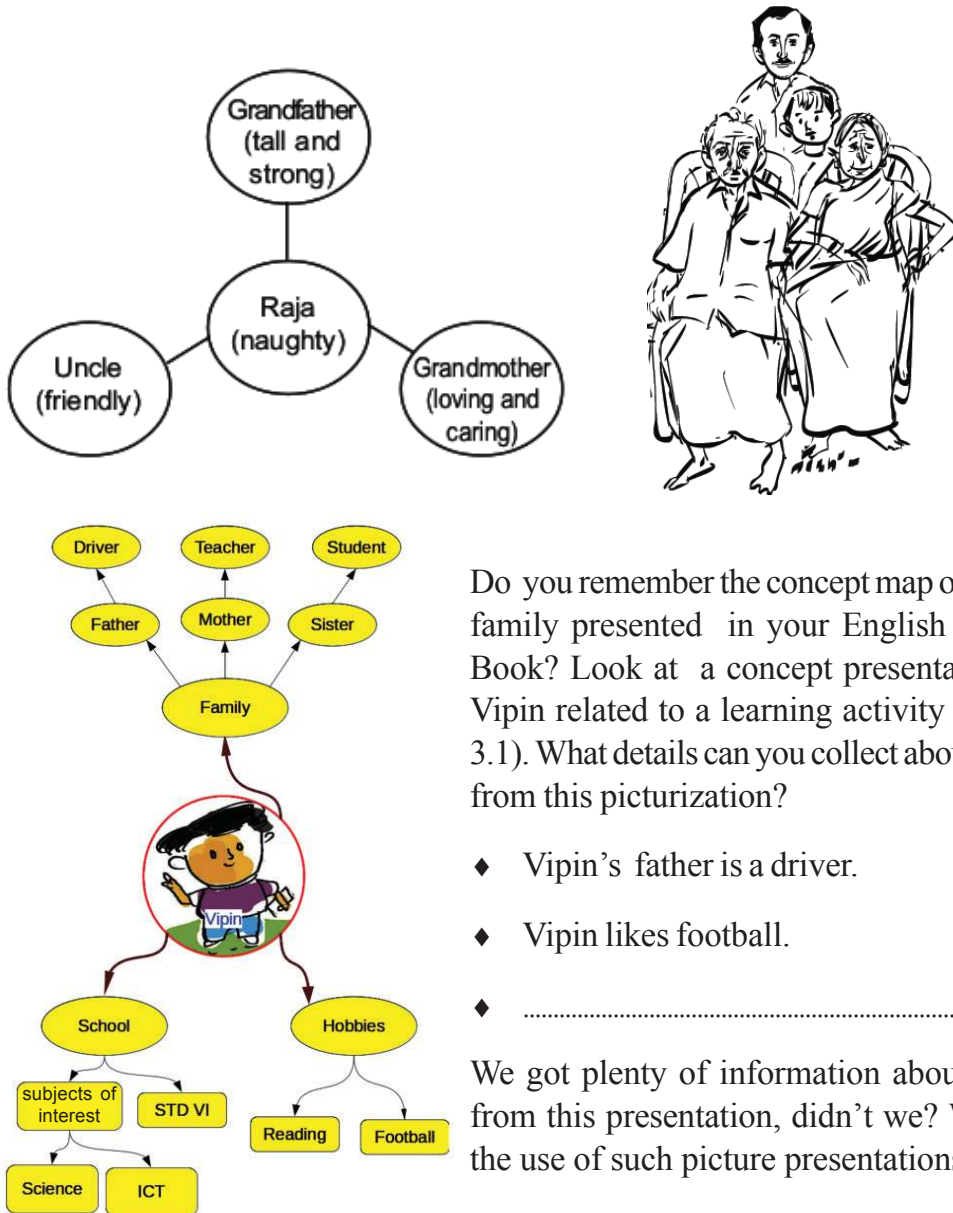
Grandfather (tall and strong)

Raja (naughty)

Uncle (friendly)

Grandmother (loving and caring)

Driver

Teacher

Student

Father

Mother

Sister

Family

Vipin

School

Hobbies

subjects of interest

STD VI

Reading

Football

Science

ICT

Do you remember the concept map o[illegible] family presented in your English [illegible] Book? Look at a concept presenta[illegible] Vipin related to a learning activity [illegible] 3.1). What details can you collect abo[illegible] from this picturization?

♦ Vipin's father is a driver.

♦ Vipin likes football.

♦ ..............................................................

We got plenty of information abou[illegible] from this presentation, didn't we? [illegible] the use of such picture presentation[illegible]